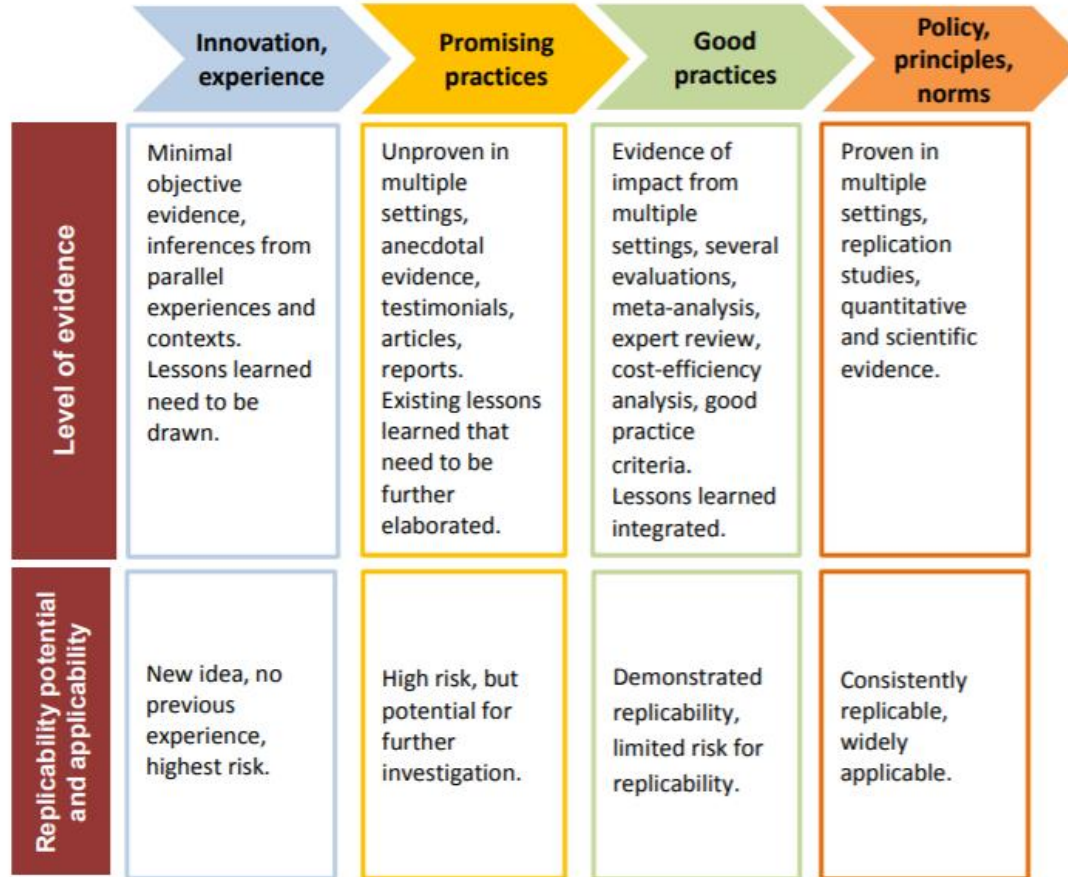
| | Innovation, experience | Promising practices | Good practices | Policy, principles, norms |
|---|---|---|---|---|
| Level of evidence | Minimal objective evidence, inferences from parallel experiences and contexts. Lessons learned need to be drawn. | Unproven in multiple settings, anecdotal evidence, testimonials, articles, reports. Existing lessons learned that need to be further elaborated. | Evidence of impact from multiple settings, several evaluations, meta-analysis, expert review, cost-efficiency analysis, good practice criteria. Lessons learned integrated. | Proven in multiple settings, replication studies, quantitative and scientific evidence. |
| Replicability potential and applicability | New idea, no previous experience, highest risk. | High risk, but potential for further investigation. | Demonstrated replicability, limited risk for replicability. | Consistently replicable, widely applicable. |